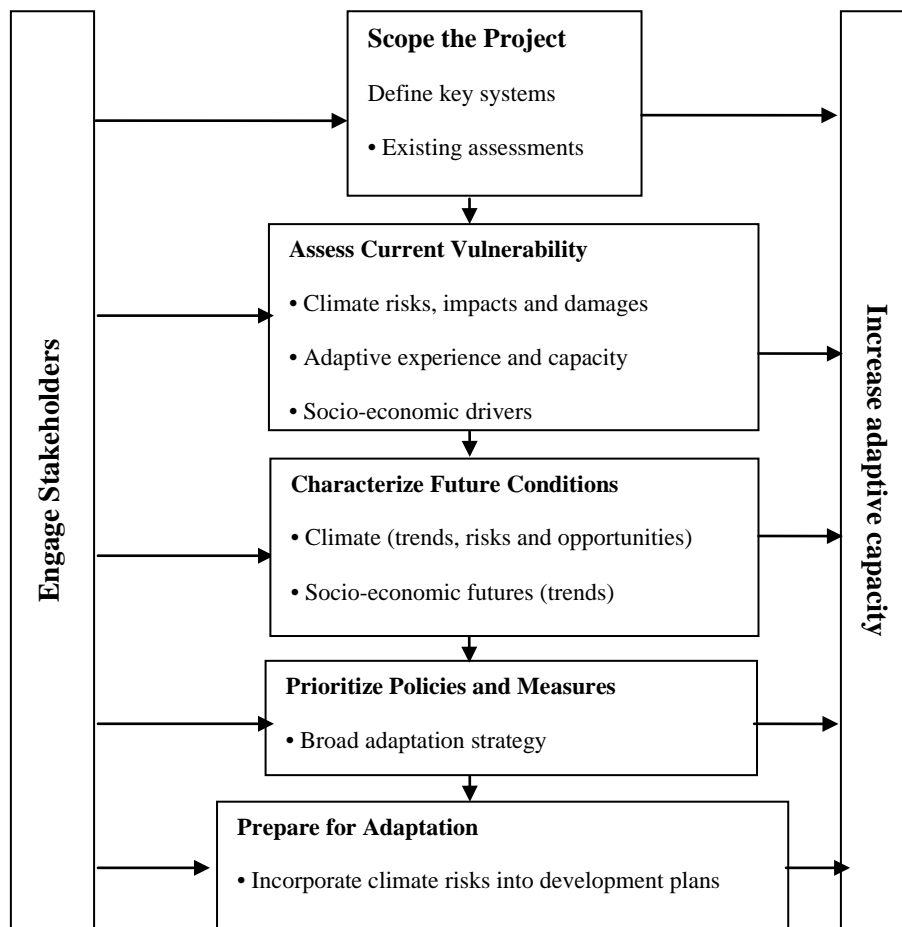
Engage Stakeholders

Scope the Project

Define key systems

• Existing assessments

Assess Current Vulnerability

• Climate risks, impacts and damages

• Adaptive experience and capacity

• Socio-economic drivers

Characterize Future Conditions

• Climate (trends, risks and opportunities)

• Socio-economic futures (trends)

Prioritize Policies and Measures

• Broad adaptation strategy

Prepare for Adaptation

• Incorporate climate risks into development plans

Increase adaptive capacity